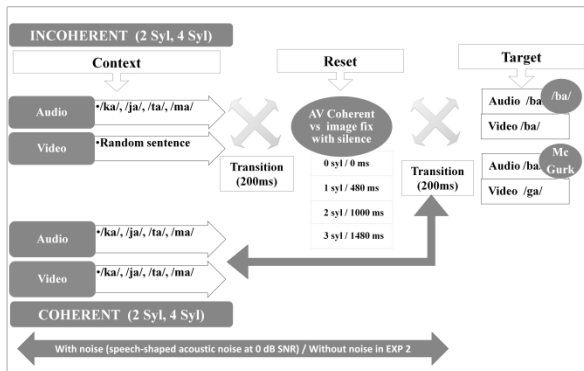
INCOHERENT (2 Syl, 4 Syl)

Context

Reset

Target

Audio •/ka/, /ja/, /ta/, /ma/

Video •Random sentence

Transition (200ms)

AV Coherent vs image fix with silence

0 syl / 0 ms

1 syl / 480 ms

2 syl / 1000 ms

3 syl / 1480 ms

Transition (200ms)

Audio /ba/

/ba/

Video /ba/

Audio /ba/

Mc Gurk

Video /ga/

Audio •/ka/, /ja/, /ta/, /ma/

Video •/ka/, /ja/, /ta/, /ma/

COHERENT (2 Syl, 4 Syl)

With noise (speech-shaped acoustic noise at 0 dB SNR) / Without noise in EXP 2